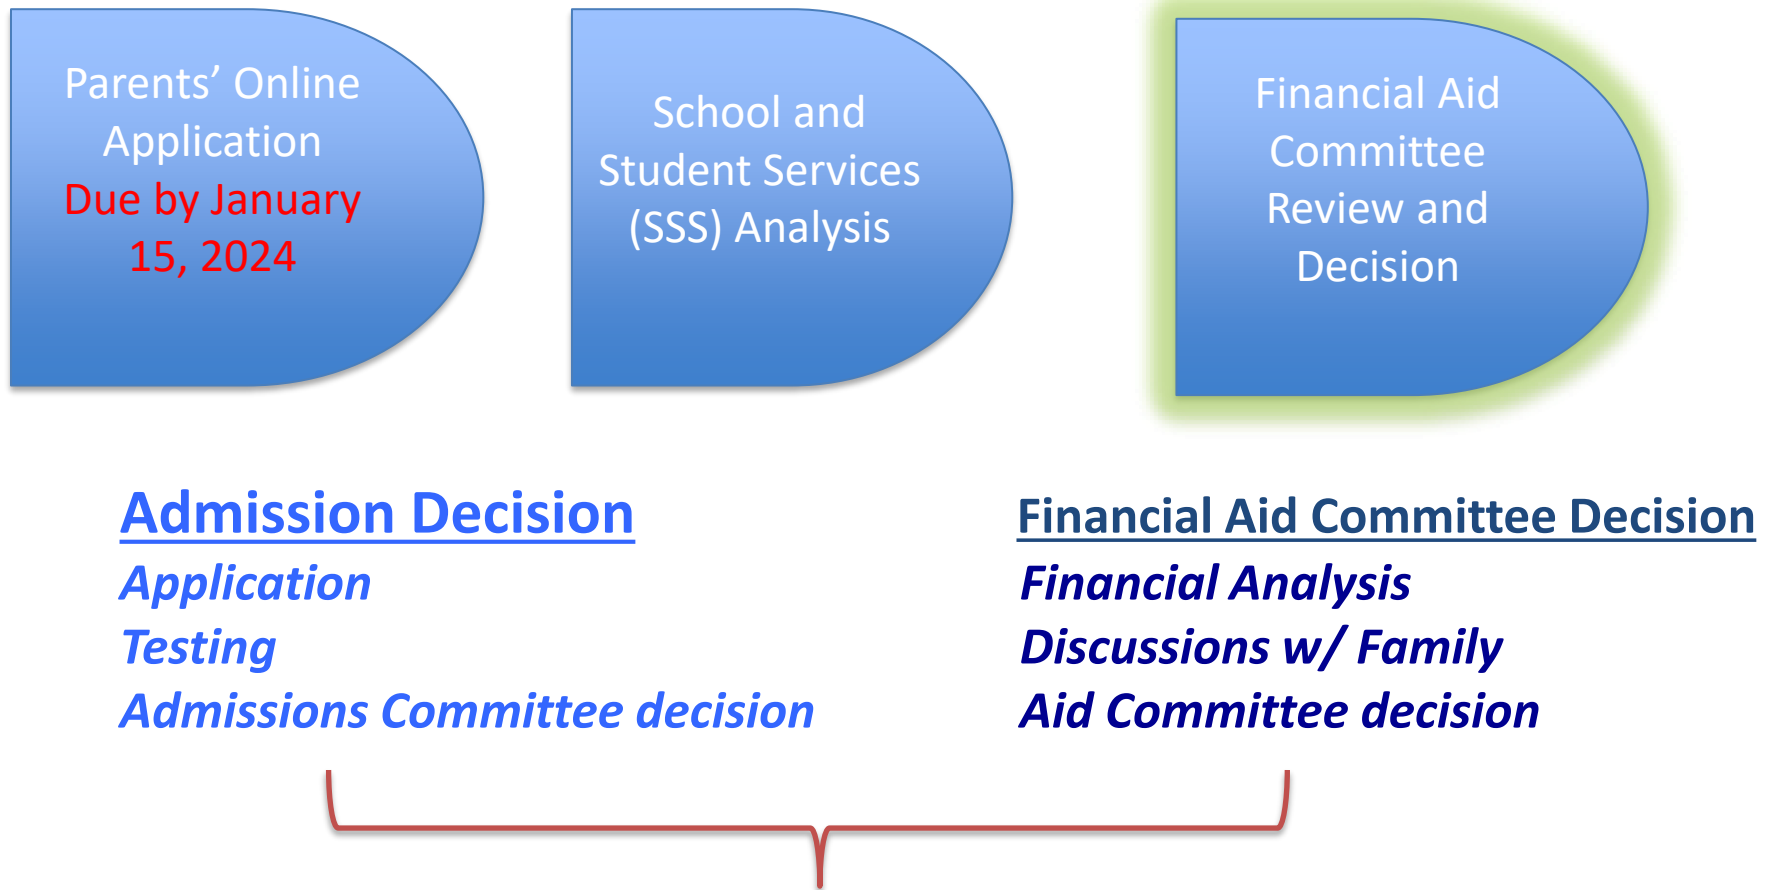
Parents’ Online Application
Due by January 15, 2024

School and Student Services (SSS) Analysis

Financial Aid Committee Review and Decision

Admission Decision
Application
Testing
Admissions Committee decision

Financial Aid Committee Decision
Financial Analysis
Discussions w/ Family
Aid Committee decision